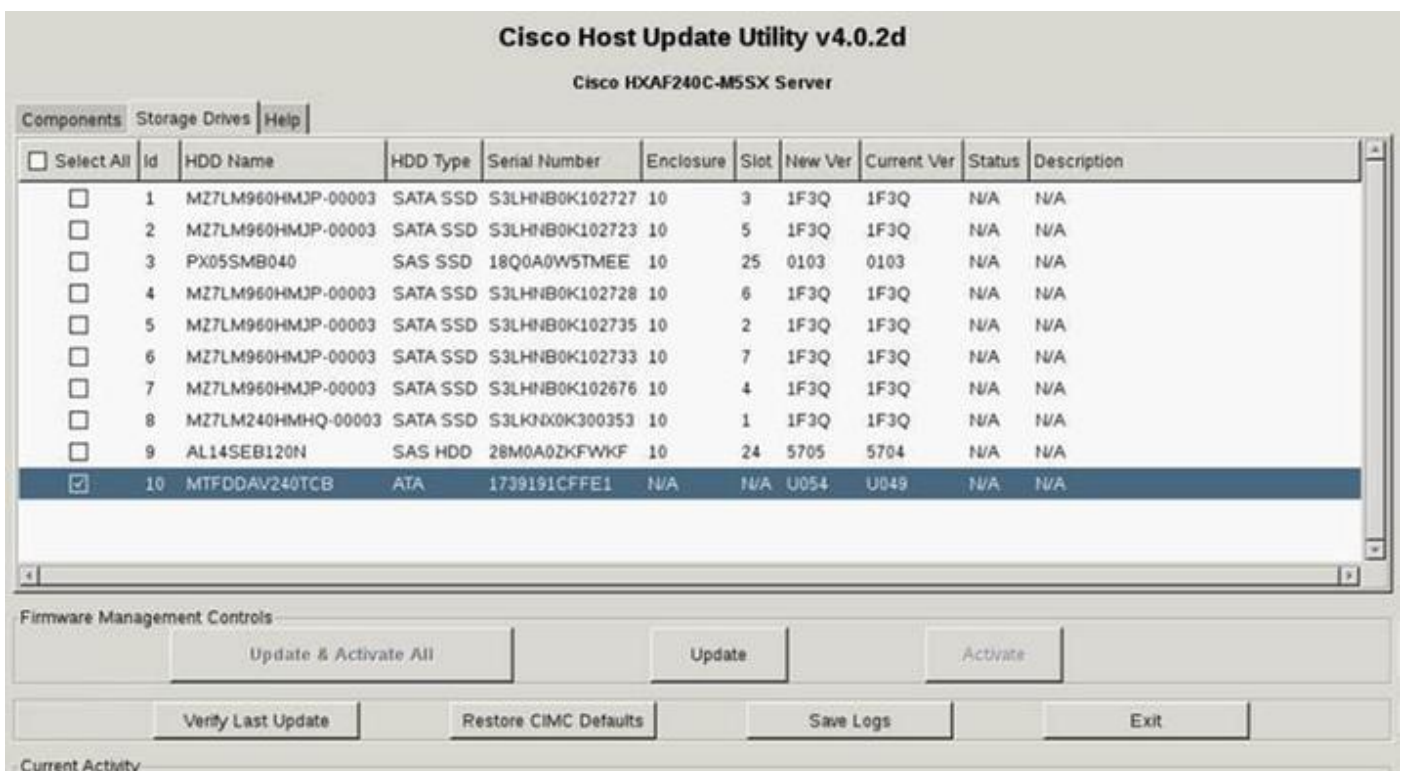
Cisco Host Update Utility v4.0.2d

Cisco HXAF240C-M5SX Server

Components | Storage Drives | Help

| Select All | Id | HDD Name | HDD Type | Serial Number | Enclosure | Slot | New Ver | Current Ver | Status | Description |
|---|---|---|---|---|---|---|---|---|---|---|
| ☐ | 1 | MZ7LM960HMJP-00003 | SATA SSD | S3LHNB0K102727 | 10 | 3 | 1F3Q | 1F3Q | N/A | N/A |
| ☐ | 2 | MZ7LM960HMJP-00003 | SATA SSD | S3LHNB0K102723 | 10 | 5 | 1F3Q | 1F3Q | N/A | N/A |
| ☐ | 3 | PX05SMB040 | SAS SSD | 18Q0A0W5TMEE | 10 | 25 | 0103 | 0103 | N/A | N/A |
| ☐ | 4 | MZ7LM960HMJP-00003 | SATA SSD | S3LHNB0K102728 | 10 | 6 | 1F3Q | 1F3Q | N/A | N/A |
| ☐ | 5 | MZ7LM960HMJP-00003 | SATA SSD | S3LHNB0K102735 | 10 | 2 | 1F3Q | 1F3Q | N/A | N/A |
| ☐ | 6 | MZ7LM960HMJP-00003 | SATA SSD | S3LHNB0K102733 | 10 | 7 | 1F3Q | 1F3Q | N/A | N/A |
| ☐ | 7 | MZ7LM960HMJP-00003 | SATA SSD | S3LHNB0K102676 | 10 | 4 | 1F3Q | 1F3Q | N/A | N/A |
| ☐ | 8 | MZ7LM240HMHQ-00003 | SATA SSD | S3LKNX0K300353 | 10 | 1 | 1F3Q | 1F3Q | N/A | N/A |
| ☐ | 9 | AL14SEB120N | SAS HDD | 28M0A0ZKFWKF | 10 | 24 | 5705 | 5704 | N/A | N/A |
| ☑ | 10 | MTFDDAV240TCB | ATA | 1739191CFFE1 | N/A | N/A | U054 | U049 | N/A | N/A |

Firmware Management Controls

Update & Activate All | Update | Activate

Verify Last Update | Restore CIMC Defaults | Save Logs | Exit

Current Activity